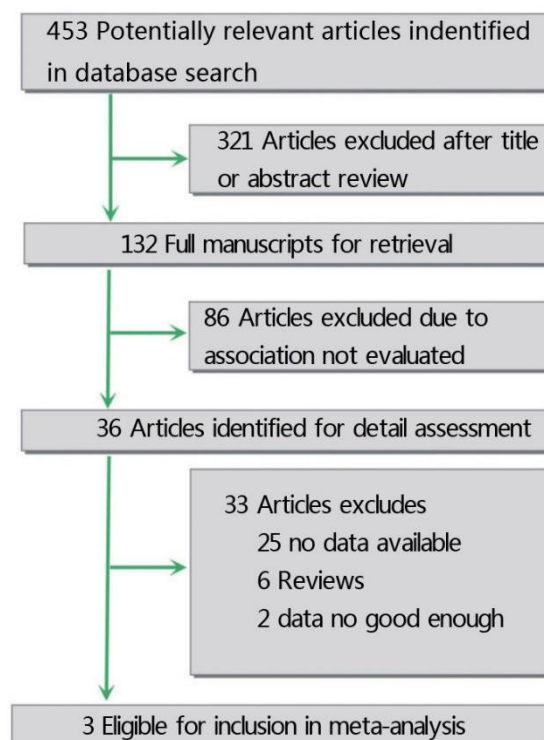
453 Potentially relevant articles indentified in database search

321 Articles excluded after title or abstract review

132 Full manuscripts for retrieval

86 Articles excluded due to association not evaluated

36 Articles identified for detail assessment

33 Articles excludes
25 no data available
6 Reviews
2 data no good enough

3 Eligible for inclusion in meta-analysis